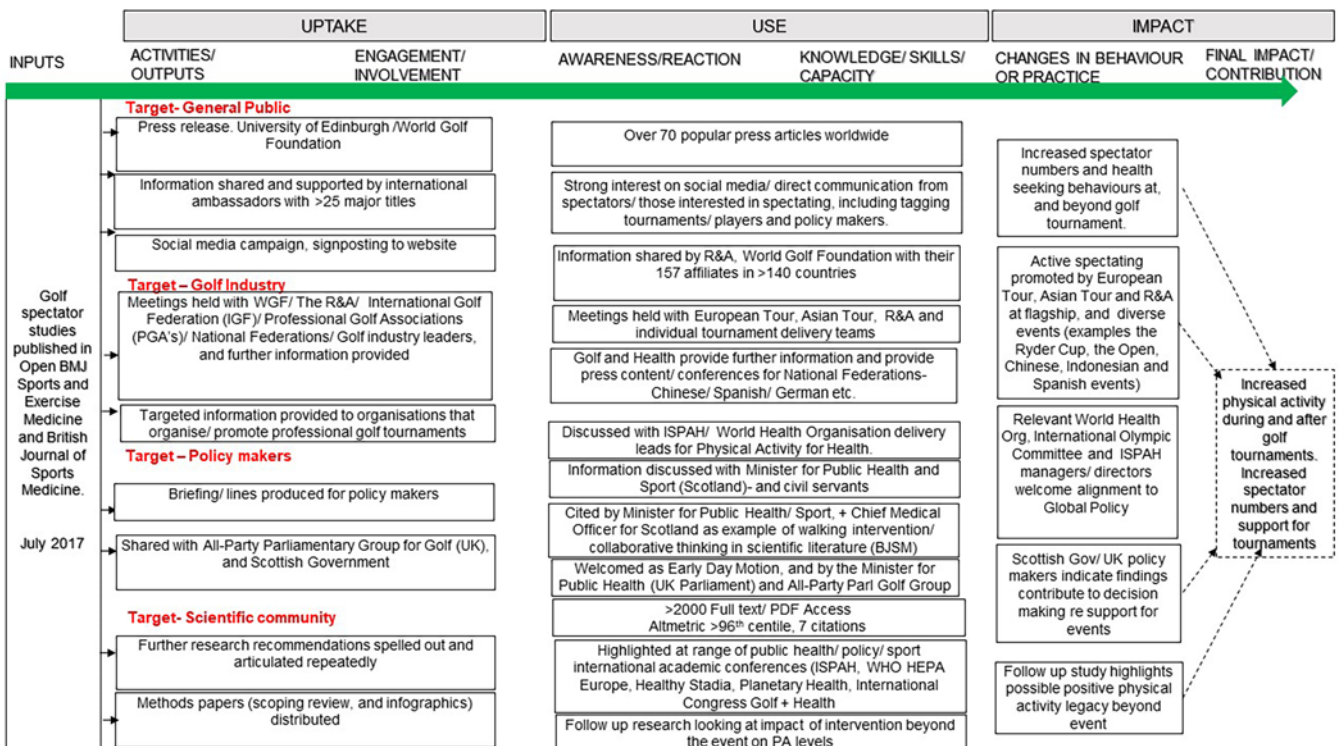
UPTAKE

USE

IMPACT

INPUTS

ACTIVITIES/ OUTPUTS

ENGAGEMENT/ INVOLVEMENT

AWARENESS/REACTION

KNOWLEDGE/ SKILLS/ CAPACITY

CHANGES IN BEHAVIOUR OR PRACTICE

FINAL IMPACT/ CONTRIBUTION

Golf spectator studies published in Open BMJ Sports and Exercise Medicine and British Journal of Sports Medicine.

July 2017

Target- General Public

Press release. University of Edinburgh /World Golf Foundation

Information shared and supported by international ambassadors with >25 major titles

Social media campaign, signposting to website

Target – Golf Industry

Meetings held with WGF/ The R&A/ International Golf Federation (IGF)/ Professional Golf Associations (PGA's)/ National Federations/ Golf industry leaders, and further information provided

Targeted information provided to organisations that organise/ promote professional golf tournaments

Target – Policy makers

Briefing/ lines produced for policy makers

Shared with All-Party Parliamentary Group for Golf (UK), and Scottish Government

Target- Scientific community

Further research recommendations spelled out and articulated repeatedly

Methods papers (scoping review, and infographics) distributed

Over 70 popular press articles worldwide

Strong interest on social media/ direct communication from spectators/ those interested in spectating, including tagging tournaments/ players and policy makers.

Information shared by R&A, World Golf Foundation with their 157 affiliates in >140 countries

Meetings held with European Tour, Asian Tour, R&A and individual tournament delivery teams

Golf and Health provide further information and provide press content/ conferences for National Federations- Chinese/ Spanish/ German etc.

Discussed with ISPAH/ World Health Organisation delivery leads for Physical Activity for Health.

Information discussed with Minister for Public Health and Sport (Scotland)- and civil servants

Cited by Minister for Public Health/ Sport, + Chief Medical Officer for Scotland as example of walking intervention/ collaborative thinking in scientific literature (BJSM)

Welcomed as Early Day Motion, and by the Minister for Public Health (UK Parliament) and All-Party Parl Golf Group

>2000 Full text/ PDF Access
Altmetric >96$^{th}$ centile, 7 citations

Highlighted at range of public health/ policy/ sport international academic conferences (ISPAH, WHO HEPA Europe, Healthy Stadia, Planetary Health, International Congress Golf + Health

Follow up research looking at impact of intervention beyond the event on PA levels

Increased spectator numbers and health seeking behaviours at, and beyond golf tournament.

Active spectating promoted by European Tour, Asian Tour and R&A at flagship, and diverse events (examples the Ryder Cup, the Open, Chinese, Indonesian and Spanish events)

Relevant World Health Org, International Olympic Committee and ISPAH managers/ directors welcome alignment to Global Policy

Scottish Gov/ UK policy makers indicate findings contribute to decision making re support for events

Follow up study highlights possible positive physical activity legacy beyond event

Increased physical activity during and after golf tournaments. Increased spectator numbers and support for tournaments